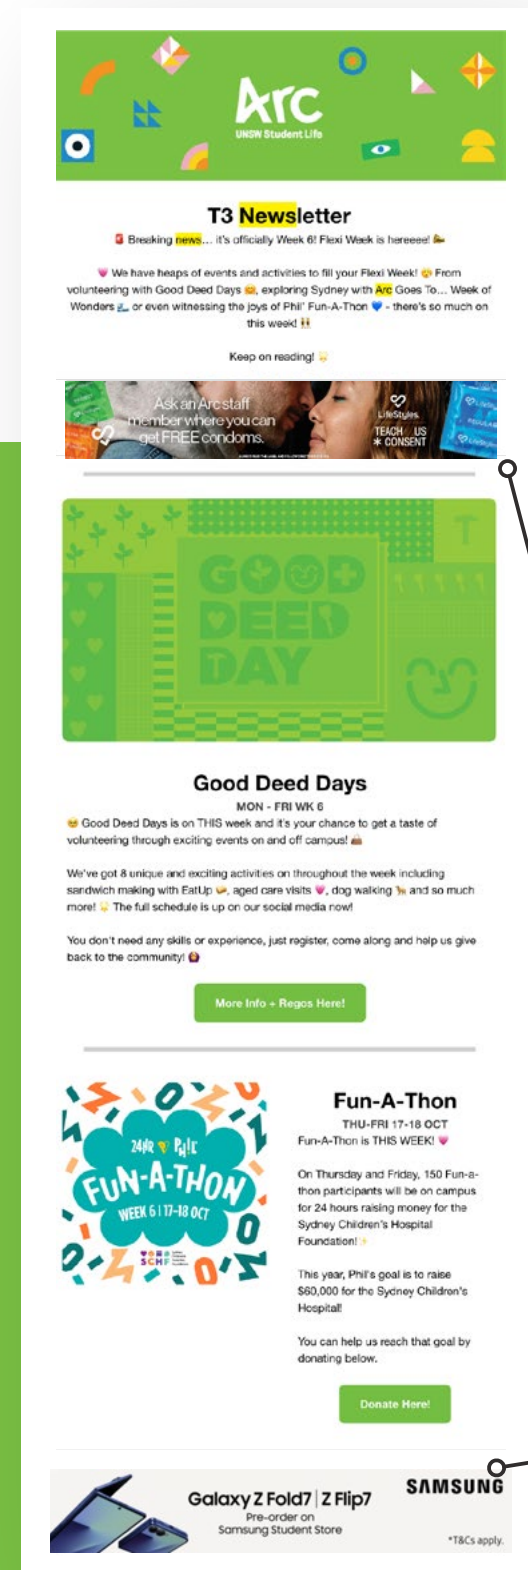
Arc
UNSW Student Life

T3 Newsletter

Breaking news... it's officially Week 6! Flexi Week is hereeee!

We have heaps of events and activities to fill your Flexi Week! From volunteering with Good Deed Days, exploring Sydney with Arc Goes To... Week of Wonders or even witnessing the joys of Phil' Fun-A-Thon - there's so much on this week!

Keep on reading!

Ask an Arc staff member where you can get FREE condoms.
LifeStyles.
TEACH US CONSENT

GOOD DEED DAY

Good Deed Days
MON - FRI WK 6
Good Deed Days is on THIS week and it's your chance to get a taste of volunteering through exciting events on and off campus!

We've got 8 unique and exciting activities on throughout the week including sandwich making with EatUp, aged care visits, dog walking and so much more! The full schedule is up on our social media now!

You don't need any skills or experience, just register, come along and help us give back to the community!

More Info + Regos Here!

24hr Phil FUN-A-THON WEEK 6 | 17-18 OCT
SCHF

Fun-A-Thon
THU-FRI 17-18 OCT
Fun-A-Thon is THIS WEEK!

On Thursday and Friday, 150 Fun-a-thon participants will be on campus for 24 hours raising money for the Sydney Children's Hospital Foundation!

This year, Phil's goal is to raise $60,000 for the Sydney Children's Hospital!

You can help us reach that goal by donating below.

Donate Here!

Galaxy Z Fold7 | Z Flip7
Pre-order on Samsung Student Store
SAMSUNG
*T&Cs apply.